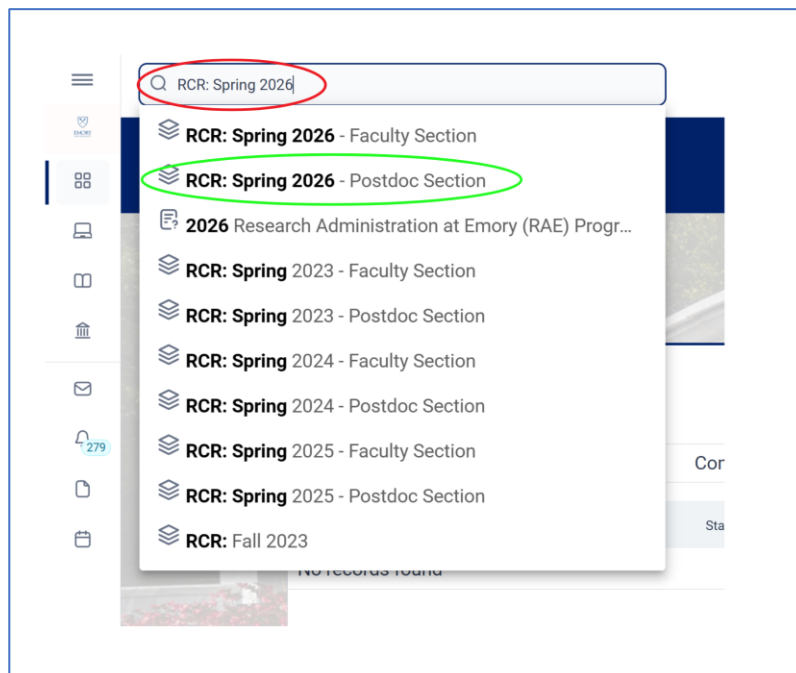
RCR: Spring 2026

RCR: Spring 2026 - Faculty Section
RCR: Spring 2026 - Postdoc Section
2026 Research Administration at Emory (RAE) Progr...
RCR: Spring 2023 - Faculty Section
RCR: Spring 2023 - Postdoc Section
RCR: Spring 2024 - Faculty Section
RCR: Spring 2024 - Postdoc Section
RCR: Spring 2025 - Faculty Section
RCR: Spring 2025 - Postdoc Section
RCR: Fall 2023

279

Cor

Sta

No records found